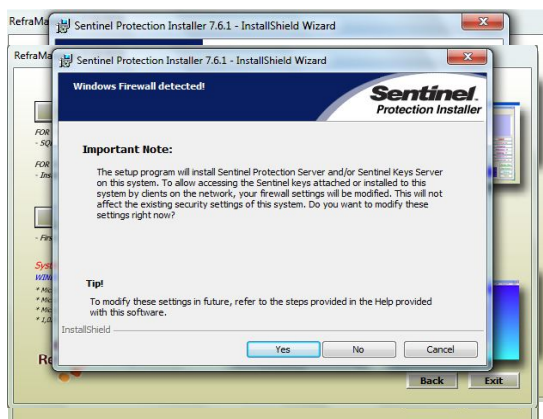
RefraMa
Sentinel Protection Installer 7.6.1 - InstallShield Wizard
RefraMa
Sentinel Protection Installer 7.6.1 - InstallShield Wizard
Windows Firewall detected!
Sentinel
Protection Installer
FOR
- SQ
FOR
- Ins
- Fir
Sys
WIN
* Mic
* Mic
* Mic
* 1,0
Important Note:

The setup program will install Sentinel Protection Server and/or Sentinel Keys Server on this system. To allow accessing the Sentinel keys attached or installed to this system by clients on the network, your firewall settings will be modified. This will not affect the existing security settings of this system. Do you want to modify these settings right now?

Tip!
To modify these settings in future, refer to the steps provided in the Help provided with this software.

InstallShield
Yes
No
Cancel
Back
Exit